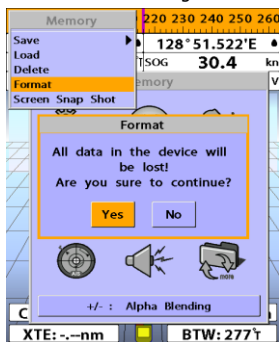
Memory
Save
Load
Delete
Format
Screen Snap Shot

220 230 240 250 260
128°51.522'E
SOG 30.4 kn
emory

Format
All data in the device will be lost!
Are you sure to continue?
Yes
No

+/- : Alpha Blending

XTE: -.--nm
BTW: 277°T